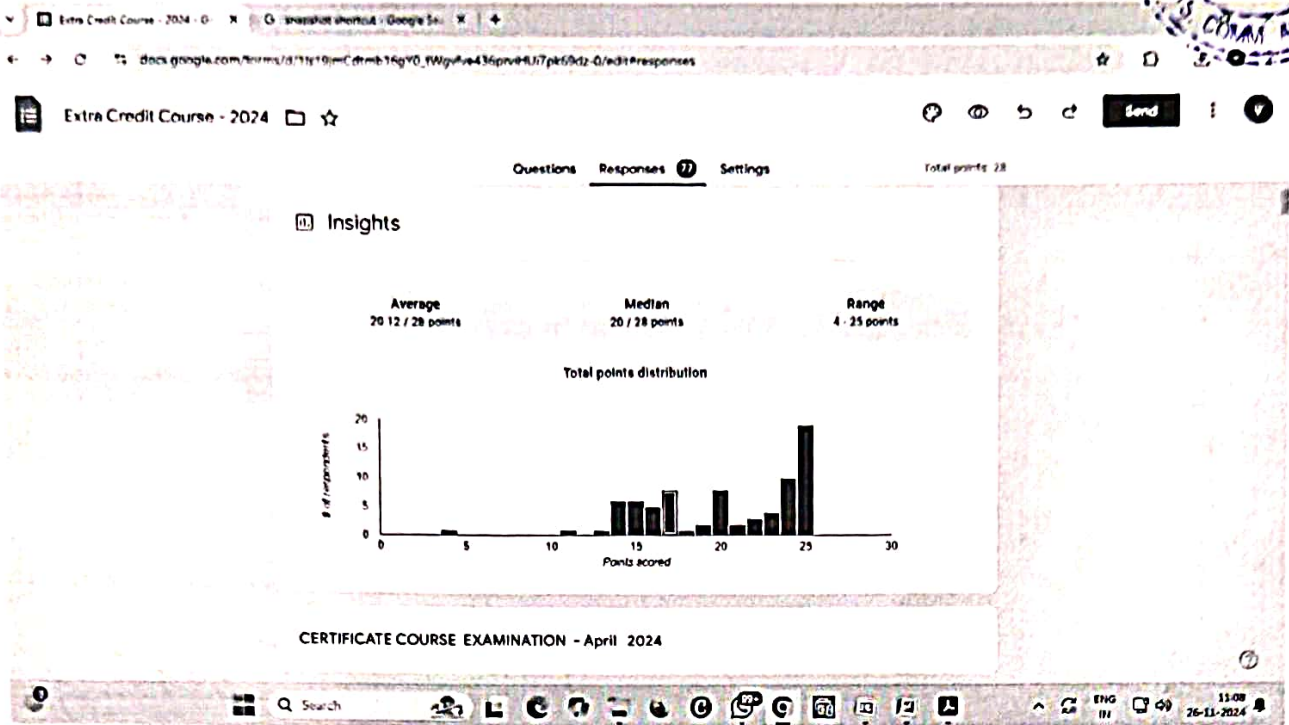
Extra Credit Course - 2024 - G
snapshot shortcut - Google Se
docs.google.com/forms/d/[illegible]/edit#responses
Extra Credit Course - 2024
Send
Questions
Responses 77
Settings
Total points: 28
Insights
Average
20.12 / 28 points
Median
20 / 28 points
Range
4 - 25 points
Total points distribution
20
15
10
5
0
# of respondents
0
5
10
15
20
25
30
Points scored
CERTIFICATE COURSE EXAMINATION - April 2024
Search
ENG IN
11:08
26-11-2024